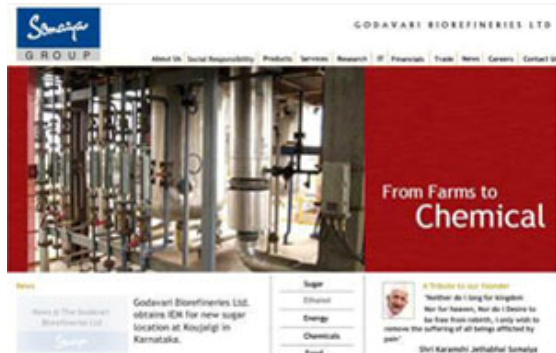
Somaiya
GROUP

GODAVARI BIOREFINERIES LTD

About Us | Social Responsibility | Products | Services | Research | IT | Financials | Trade | News | Careers | Contact Us

From Farms to
Chemical

News

News @ The Godavari Biorefineries Ltd

Godavari Biorefineries Ltd. obtains IEM for new sugar location at Koujalgi in Karnataka.

Sugar
Ethanol
Energy
Chemicals
Food

A Tribute to our Founder

"Neither do I long for kingdom Nor for heaven, Nor do I Desire to be free from rebirth, I only wish to remove the suffering of all beings afflicted by pain"

Shri Karamshi Jethabhai Somaiya